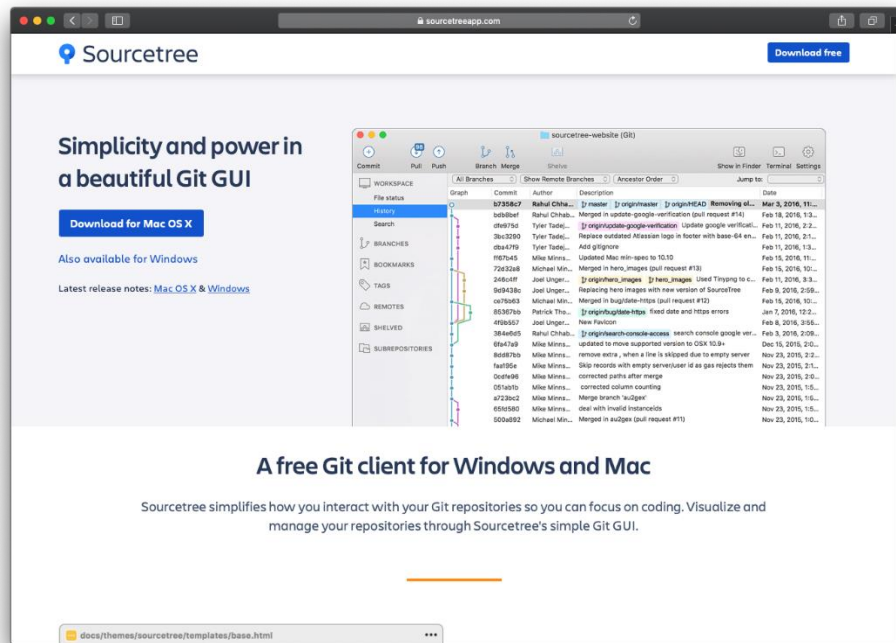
sourcetreeapp.com

Sourcetree

Download free

Simplicity and power in a beautiful Git GUI

Download for Mac OS X

Also available for Windows

Latest release notes: Mac OS X & Windows

sourcetree-website (Git)

Commit Pull Push Branch Merge Stash Show in Finder Terminal Settings

All Branches Show Remote Branches Ancestor Order Jump to:

WORKSPACE
File status
History
Search
BRANCHES
BOOKMARKS
TAGS
REMOTES
SHELVED
SUBREPOSITORIES

| Graph | Commit | Author | Description | Date |
|---|---|---|---|---|
| | b7358c7 | Rahul Chha... | master origin/master origin/HEAD Removing ol... | Mar 3, 2016, 11:... |
| | bdb8bef | Rahul Chhab... | Merged in update-google-verification (pull request #14) | Feb 18, 2016, 1:3... |
| | dfe975d | Tyler Tadej... | origin/update-google-verification Update google verificati... | Feb 11, 2016, 2:2... |
| | 3bc3290 | Tyler Tadej... | Replace outdated Atlassian logo in footer with base-64 en... | Feb 11, 2016, 2:1... |
| | dba47f9 | Tyler Tadej... | Add gitignore | Feb 11, 2016, 1:3... |
| | f167b45 | Mike Minns... | Updated Mac min-spec to 10.10 | Feb 15, 2016, 11:... |
| | 72d32a8 | Michael Min... | Merged in hero_images (pull request #13) | Feb 15, 2016, 10:... |
| | 246c4ff | Joel Unger... | origin/hero_images hero_images Used Tinypng to c... | Feb 11, 2016, 3:3... |
| | 9d9438c | Joel Unger... | Replacing hero images with new version of SourceTree | Feb 9, 2016, 2:59... |
| | ce75b63 | Michael Min... | Merged in bug/date-https (pull request #12) | Feb 15, 2016, 10:... |
| | 85367bb | Patrick Tho... | origin/bug/date-https fixed date and https errors | Jan 7, 2016, 12:2... |
| | 4f9b557 | Joel Unger... | New Favicon | Feb 8, 2016, 3:55... |
| | 384e6e5 | Rahul Chhab... | origin/search-console-access search console google ver... | Feb 3, 2016, 2:09... |
| | 6fe47a9 | Mike Minns... | updated to move supported version to OSX 10.9+ | Dec 15, 2015, 2:0... |
| | 8dd87bb | Mike Minns... | remove extra , when a line is skipped due to empty server | Nov 23, 2015, 2:2... |
| | faa195e | Mike Minns... | Skip records with empty server/user id as gas rejects them | Nov 23, 2015, 2:1... |
| | 0cdfe96 | Mike Minns... | corrected paths after merge | Nov 23, 2015, 2:0... |
| | 051ab1b | Mike Minns... | corrected column counting | Nov 23, 2015, 1:5... |
| | a723bc2 | Mike Minns... | Merge branch 'au2gex' | Nov 23, 2015, 1:5... |
| | 65fd580 | Mike Minns... | deal with invalid instanceids | Nov 23, 2015, 1:5... |
| | 500a892 | Michael Min... | Merged in au2gex (pull request #11) | Nov 23, 2015, 1:0... |

A free Git client for Windows and Mac

Sourcetree simplifies how you interact with your Git repositories so you can focus on coding. Visualize and manage your repositories through Sourcetree's simple Git GUI.

docs/themes/sourcetree/templates/base.html